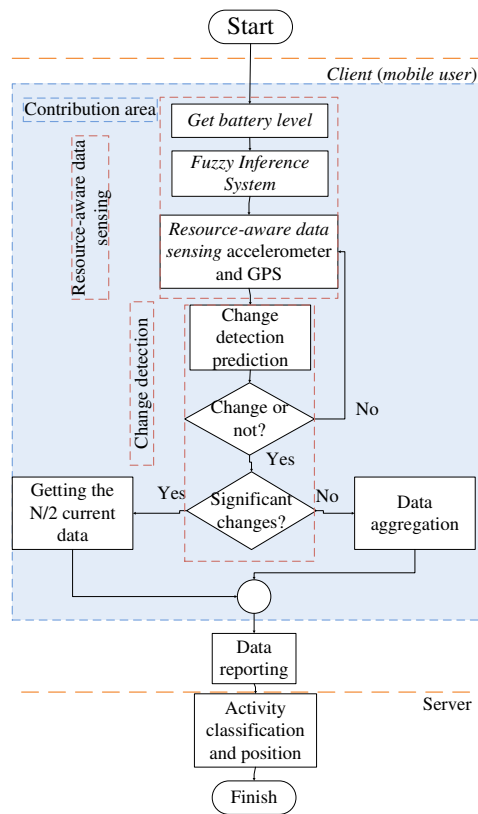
Start

Client (mobile user)

Contribution area

Resource-aware data sensing

Get battery level

Fuzzy Inference System

Resource-aware data sensing accelerometer and GPS

Change detection

Change detection prediction

Change or not?

No

Yes

Getting the N/2 current data

Yes

Significant changes?

No

Data aggregation

Data reporting

Server

Activity classification and position

Finish